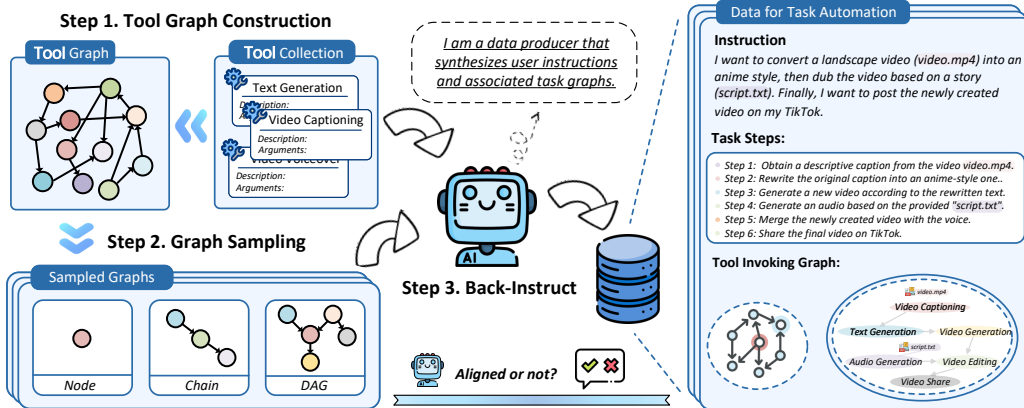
Step 1. Tool Graph Construction

Tool Graph

Tool Collection

Text Generation
Description:
Arguments:

Video Captioning
Description:
Arguments:

Video Voiceover
Description:
Arguments:

Step 2. Graph Sampling

Sampled Graphs

Node

Chain

DAG

I am a data producer that synthesizes user instructions and associated task graphs.

AI

Step 3. Back-Instruct

Aligned or not?

Data for Task Automation

Instruction

I want to convert a landscape video (video.mp4) into an anime style, then dub the video based on a story (script.txt). Finally, I want to post the newly created video on my TikTok.

Task Steps:

Step 1: Obtain a descriptive caption from the video video.mp4.
Step 2: Rewrite the original caption into an anime-style one..
Step 3: Generate a new video according to the rewritten text.
Step 4: Generate an audio based on the provided "script.txt".
Step 5: Merge the newly created video with the voice.
Step 6: Share the final video on TikTok.

Tool Invoking Graph:

video.mp4
Video Captioning
Text Generation
Video Generation
script.txt
Audio Generation
Video Editing
Video Share